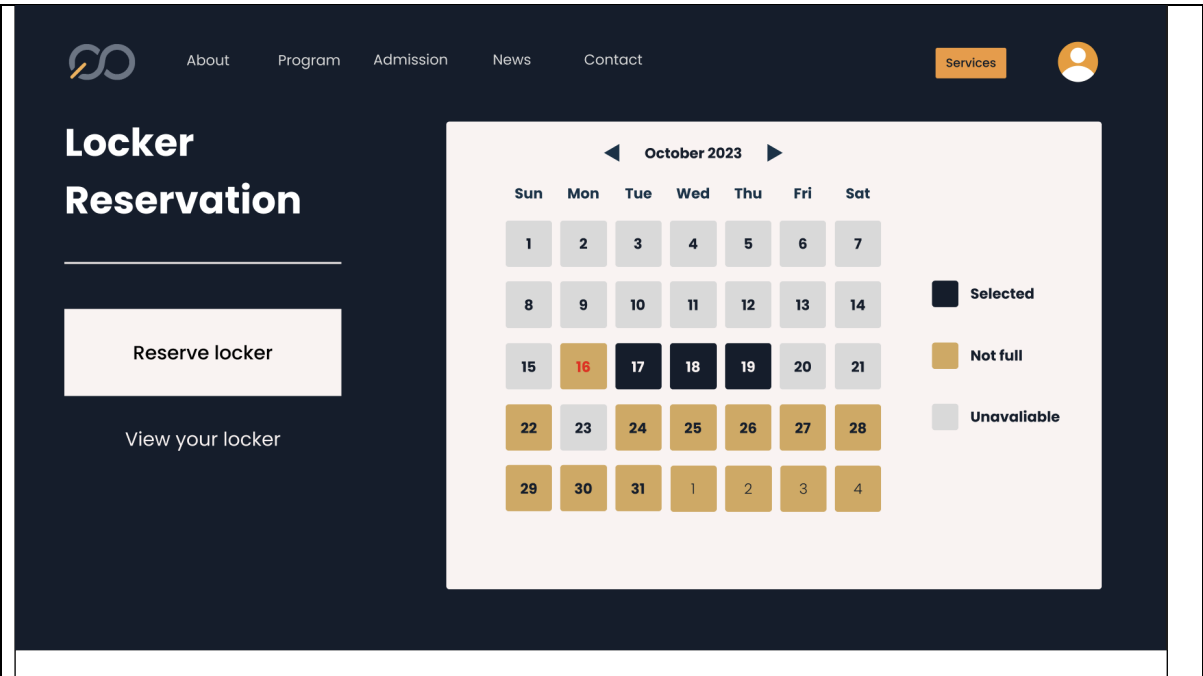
About Program Admission News Contact

Services

Locker Reservation

Reserve locker

View your locker

October 2023

| Sun | Mon | Tue | Wed | Thu | Fri | Sat |
|---|---|---|---|---|---|---|
| 1 | 2 | 3 | 4 | 5 | 6 | 7 |
| 8 | 9 | 10 | 11 | 12 | 13 | 14 |
| 15 | 16 | 17 | 18 | 19 | 20 | 21 |
| 22 | 23 | 24 | 25 | 26 | 27 | 28 |
| 29 | 30 | 31 | 1 | 2 | 3 | 4 |

Selected

Not full

Unavaliable